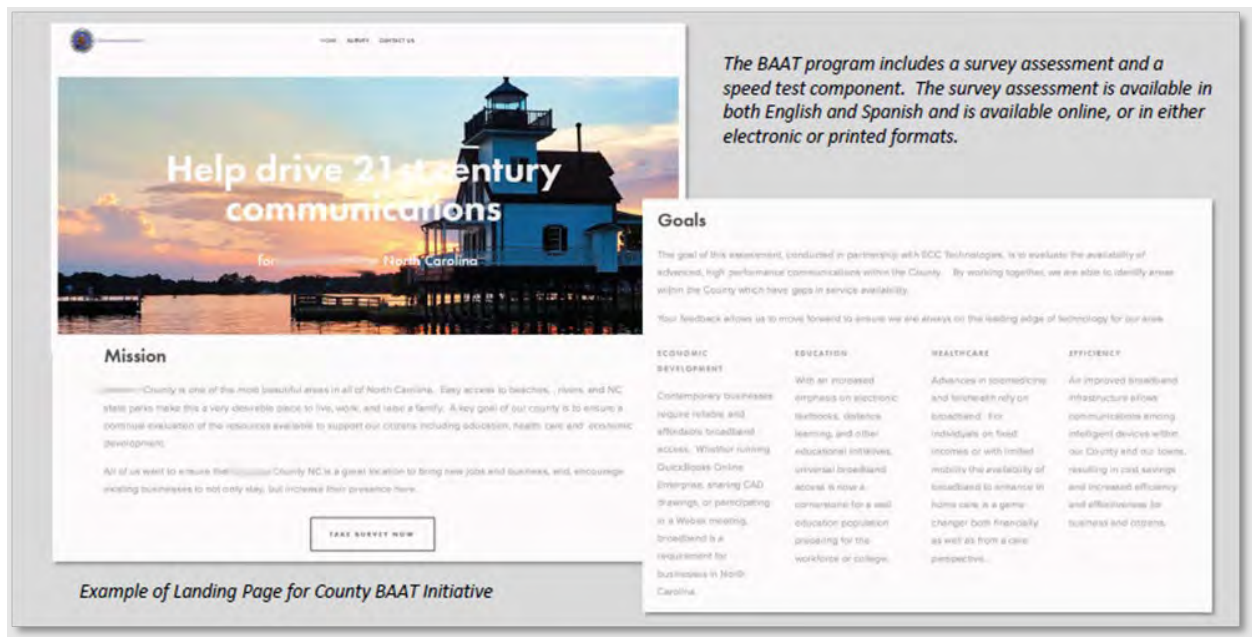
HOME SURVEY CONTACT US

Help drive 21st century communications

for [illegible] North Carolina

Mission

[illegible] County is one of the most beautiful areas in all of North Carolina. Easy access to beaches, , rivers, and NC state parks make this a very desirable place to live, work, and raise a family. A key goal of our county is to ensure a continual evaluation of the resources available to support our citizens including education, health care and economic development.

All of us want to ensure that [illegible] County NC is a great location to bring new jobs and business, and, encourage existing businesses to not only stay, but increase their presence here.

TAKE SURVEY NOW

The BAAT program includes a survey assessment and a speed test component. The survey assessment is available in both English and Spanish and is available online, or in either electronic or printed formats.

Goals

The goal of this assessment, conducted in partnership with SCC Technologies, is to evaluate the availability of advanced, high performance communications within the County. By working together, we are able to identify areas within the County which have gaps in service availability.

Your feedback allows us to move forward to ensure we are always on the leading edge of technology for our area.

ECONOMIC DEVELOPMENT

Contemporary businesses require reliable and affordable broadband access. Whether running QuickBooks Online Enterprise, sharing CAD drawings, or participating in a Webex meeting, broadband is a requirement for businesses in North Carolina.

EDUCATION

With an increased emphasis on electronic textbooks, distance learning, and other educational initiatives, universal broadband access is now a cornerstone for a well education population preparing for the workforce or college.

HEALTHCARE

Advances in telemedicine and telehealth rely on broadband. For individuals on fixed incomes or with limited mobility the availability of broadband to enhance in home care is a game-changer both financially as well as from a care perspective.

EFFICIENCY

An improved broadband infrastructure allows communications among intelligent devices within our County and our towns, resulting in cost savings and increased efficiency and effectiveness for business and citizens.

Example of Landing Page for County BAAT Initiative